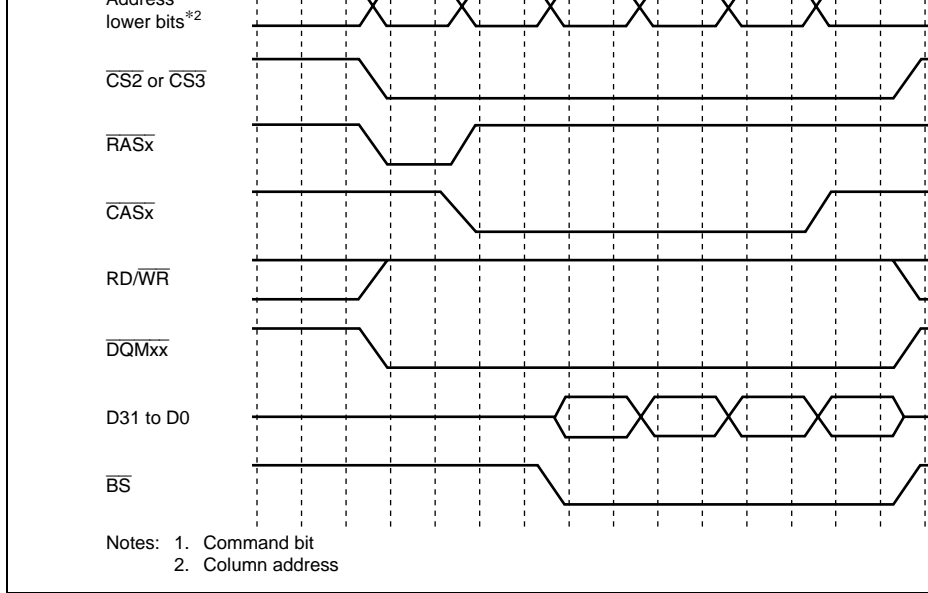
Address
lower bits$^{*2}$

$\overline{CS2}$ or $\overline{CS3}$

$\overline{RASx}$

$\overline{CASx}$

RD/$\overline{WR}$

$\overline{DQMxx}$

D31 to D0

$\overline{BS}$

Notes: 1. Command bit
2. Column address